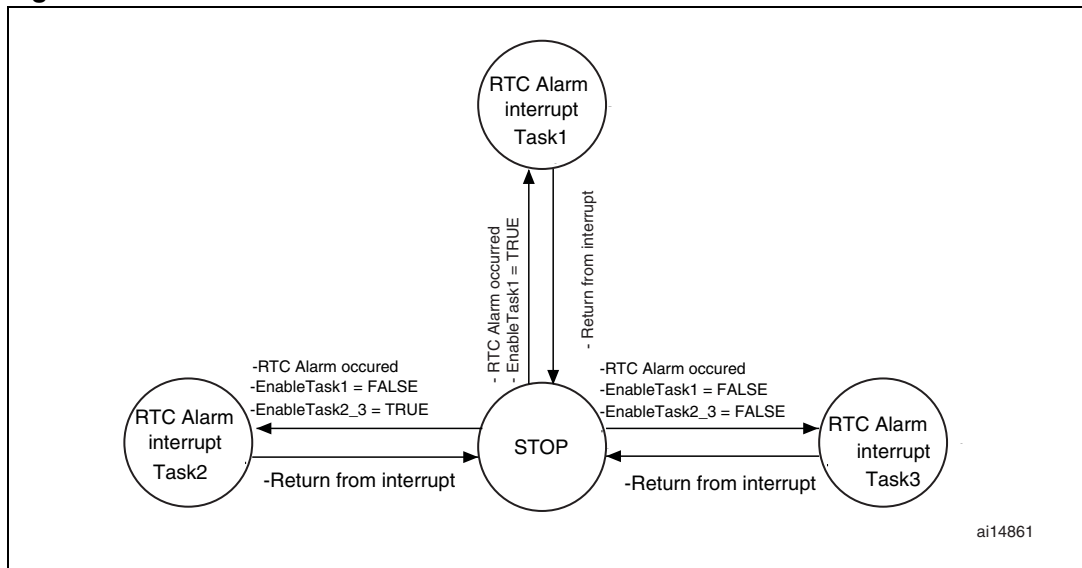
RTC Alarm interrupt Task1

- RTC Alarm occurred
- EnableTask1 = TRUE

- Return from interrupt

-RTC Alarm occured
-EnableTask1 = FALSE
-EnableTask2_3 = TRUE

RTC Alarm interrupt Task2

-Return from interrupt

STOP

-RTC Alarm occured
-EnableTask1 = FALSE
-EnableTask2_3 = FALSE

RTC Alarm interrupt Task3

-Return from interrupt

ai14861